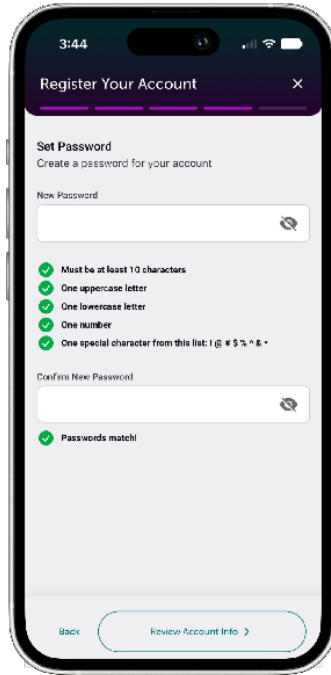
3:44

Register Your Account ×

Set Password
Create a password for your account

New Password

Must be at least 10 characters
One uppercase letter
One lowercase letter
One number
One special character from this list: ! @ # $ % ^ & *

Confirm New Password

Passwords match!

Back

Review Account Info >